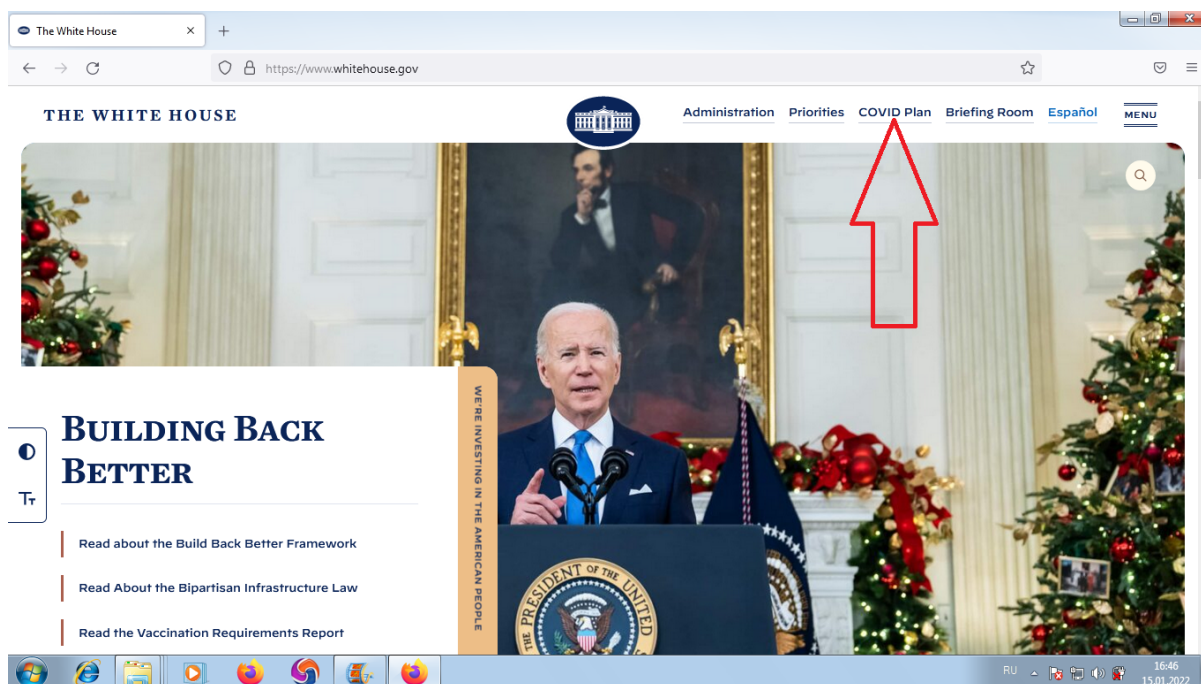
The White House
https://www.whitehouse.gov
THE WHITE HOUSE
Administration Priorities COVID Plan Briefing Room Español MENU
BUILDING BACK BETTER
WE'RE INVESTING IN THE AMERICAN PEOPLE
Read about the Build Back Better Framework
Read About the Bipartisan Infrastructure Law
Read the Vaccination Requirements Report
Tт
THE PRESIDENT OF THE UNITED
RU 16:46 15.01.2022